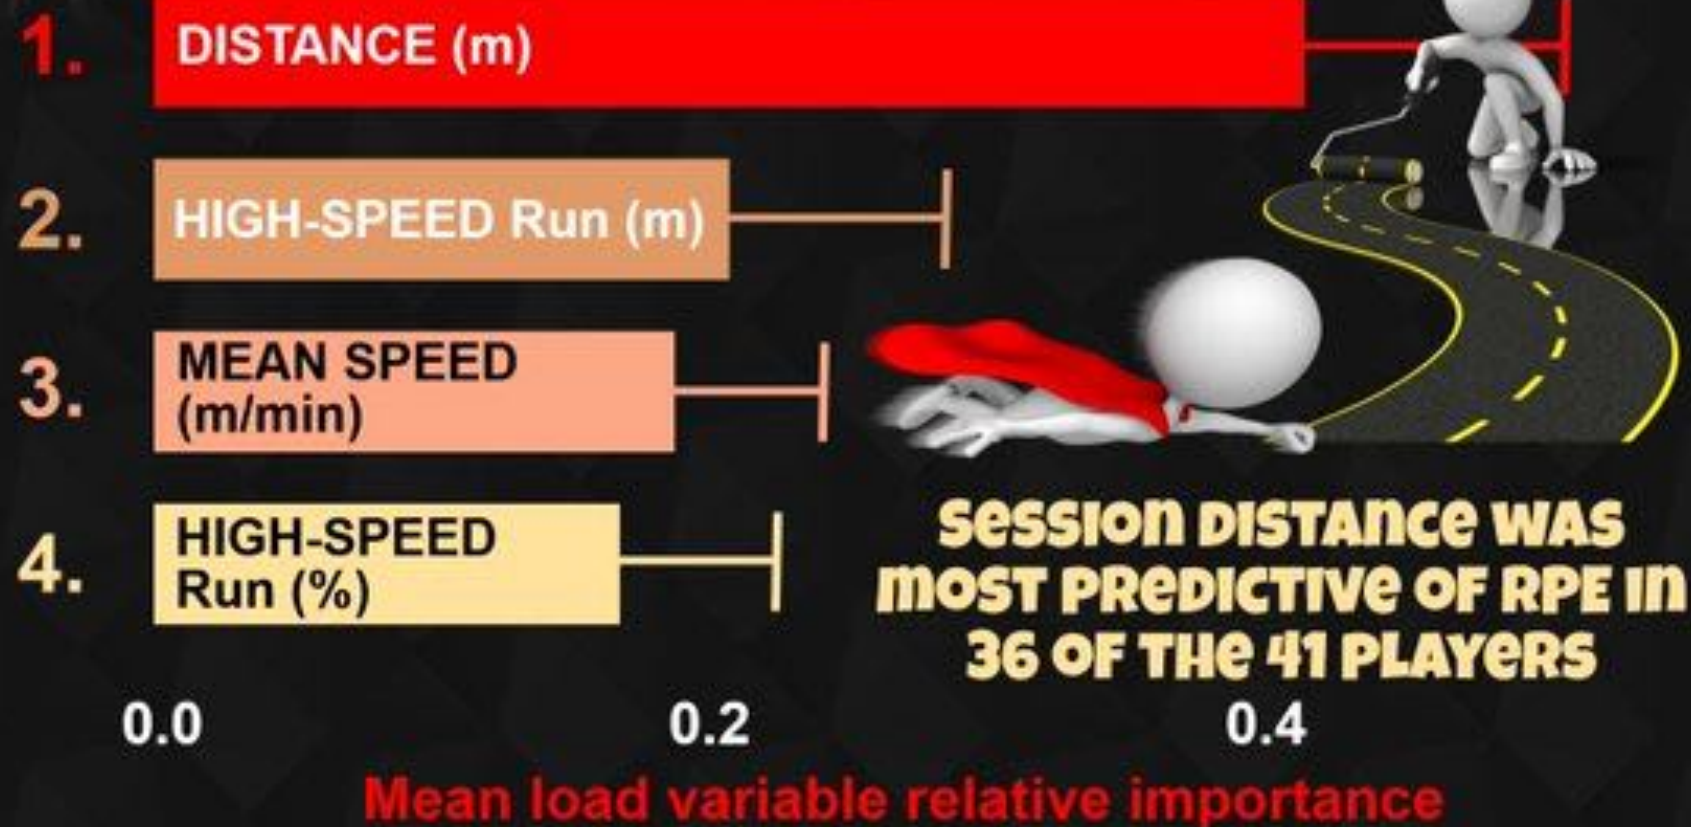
1. DISTANCE (m)

2. HIGH-SPEED Run (m)

3. MEAN SPEED (m/min)

4. HIGH-SPEED Run (%)

SESSION DISTANCE WAS MOST PREDICTIVE OF RPE IN 36 OF THE 41 PLAYERS

0.0 0.2 0.4

Mean load variable relative importance